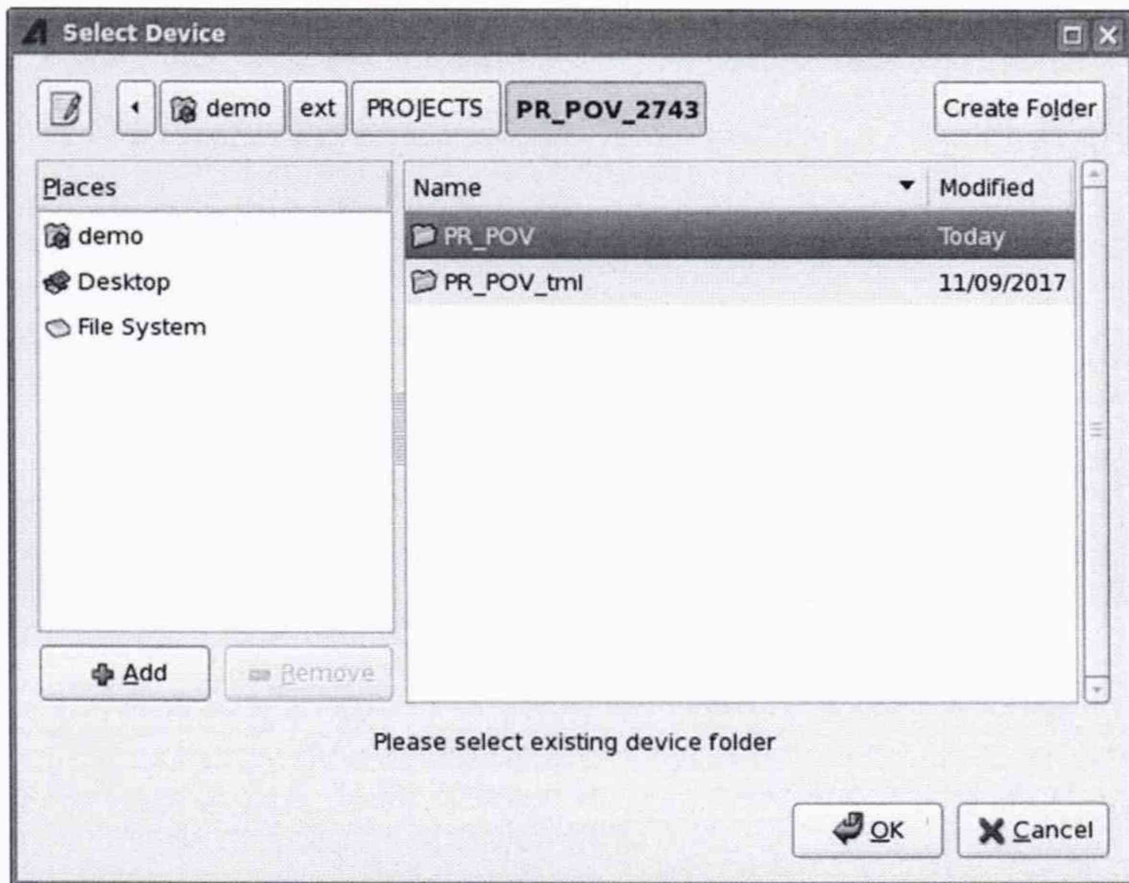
Select Device

demo ext PROJECTS PR_POV_2743

Create Folder

Places

demo
Desktop
File System

Add Remove

| Name | Modified |
|---|---|
| PR_POV | Today |
| PR_POV_tml | 11/09/2017 |

Please select existing device folder

OK Cancel